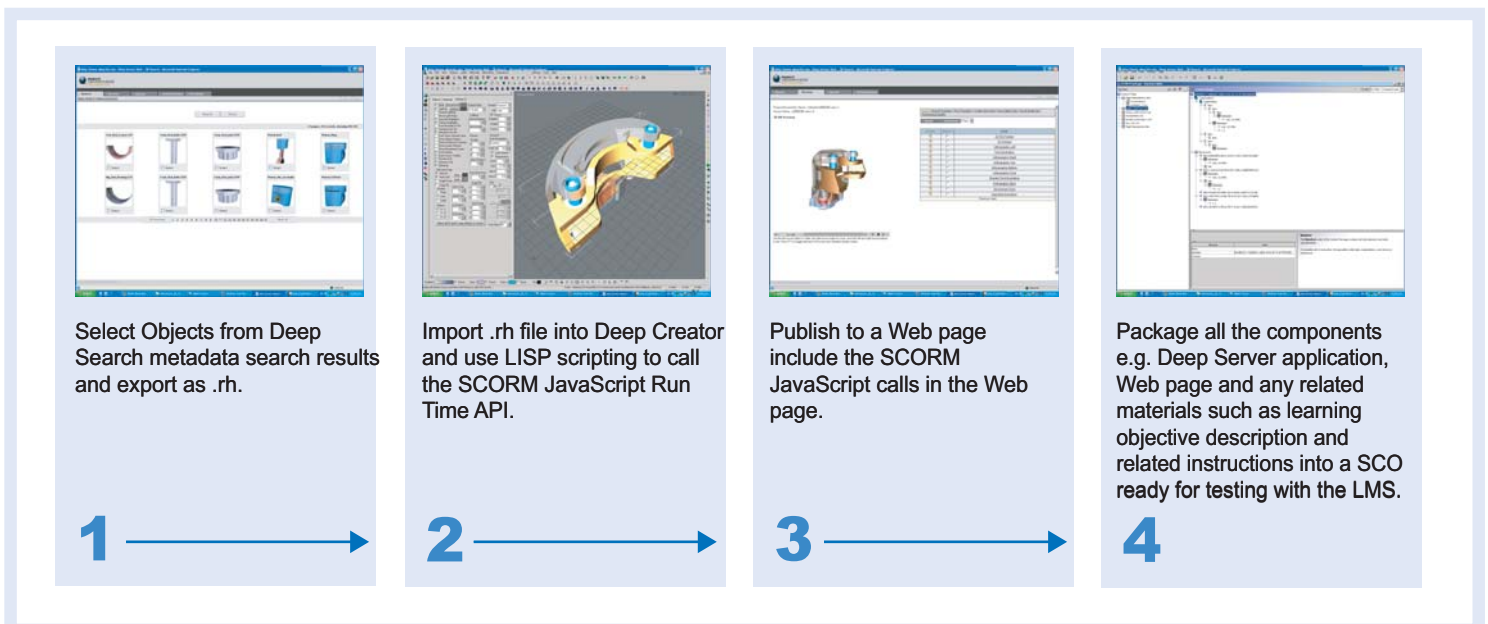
Select Objects from Deep Search metadata search results and export as .rh.

1

Import .rh file into Deep Creator and use LISP scripting to call the SCORM JavaScript Run Time API.

2

Publish to a Web page include the SCORM JavaScript calls in the Web page.

3

Package all the components e.g. Deep Server application, Web page and any related materials such as learning objective description and related instructions into a SCO ready for testing with the LMS.

4